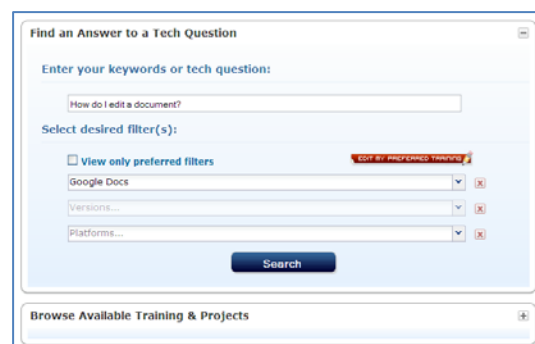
Find an Answer to a Tech Question

Enter your keywords or tech question:

How do I edit a document?

Select desired filter(s):

View only preferred filters

EDIT MY PREFERRED TRAINING

Google Docs

Versions...

Platforms...

Search

Browse Available Training & Projects